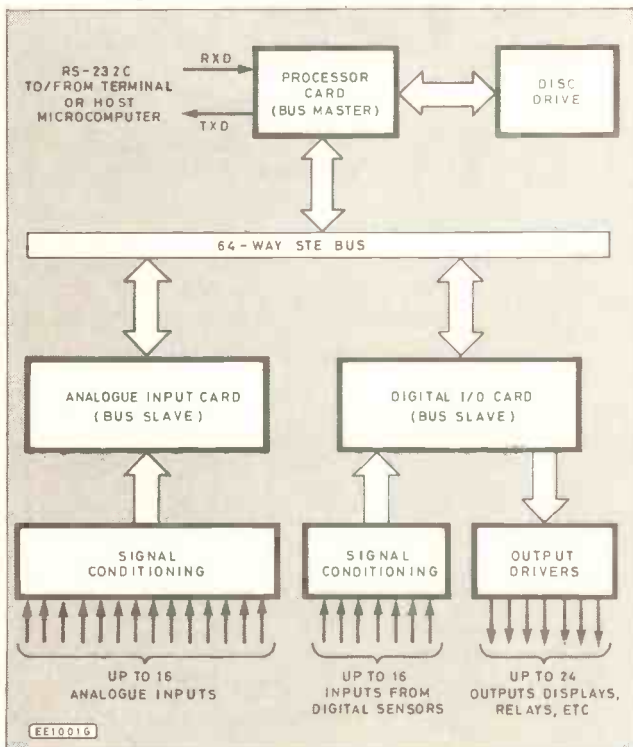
RXD

RS-232C
TO/FROM TERMINAL
OR HOST
MICROCOMPUTER

TXD

PROCESSOR
CARD
(BUS MASTER)

DISC
DRIVE

64-WAY STE BUS

ANALOGUE INPUT CARD
(BUS SLAVE)

DIGITAL I/O CARD
(BUS SLAVE)

SIGNAL
CONDITIONING

SIGNAL
CONDITIONING

OUTPUT
DRIVERS

UP TO 16
ANALOGUE INPUTS

UP TO 16
INPUTS FROM
DIGITAL SENSORS

UP TO 24
OUTPUTS DISPLAYS,
RELAYS, ETC

EE1001G